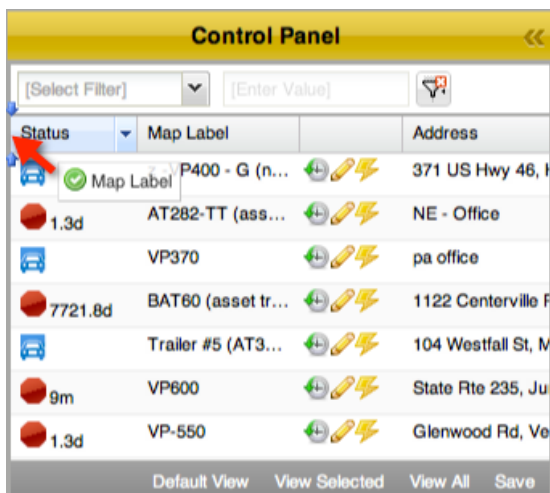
Control Panel

[Select Filter] [Enter Value]

| Status | Map Label | | Address |
|---|---|---|---|
| Map Label | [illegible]P400 - G (n... | | 371 US Hwy 46, H |
| 1.3d | AT282-TT (ass... | | NE - Office |
| | VP370 | | pa office |
| 7721.8d | BAT60 (asset tr... | | 1122 Centerville R |
| | Trailer #5 (AT3... | | 104 Westfall St, M |
| 9m | VP600 | | State Rte 235, Ju |
| 1.3d | VP-550 | | Glenwood Rd, Ve |

Default View View Selected View All Save